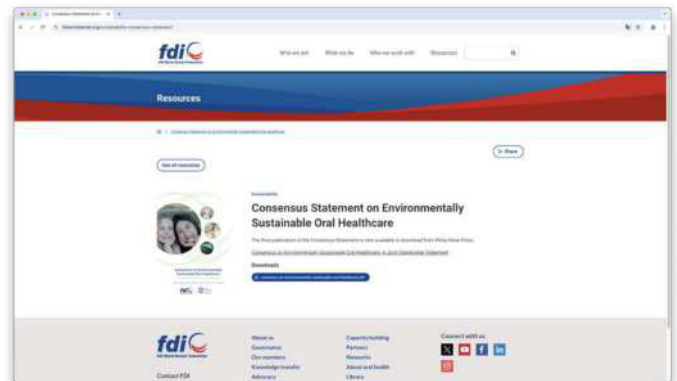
fdi
FDI World Dental Federation

Who we are  What we do  Who we work with  Resources

Resources

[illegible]

See all resources

Share

Sustainability

Consensus Statement on Environmentally Sustainable Oral Healthcare

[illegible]

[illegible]

Downloads

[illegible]

fdi
FDI World Dental Federation

Contact FDI

About us
Governance
Our members
Knowledge transfer
Advocacy

Capacity building
Partners
Networks
Future oral health
Library

Connect with us